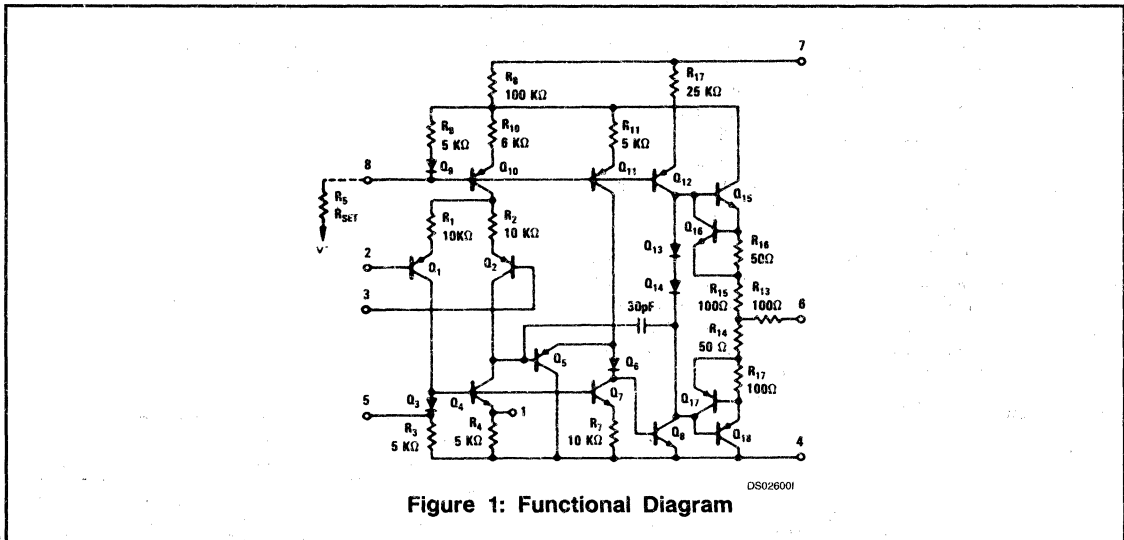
7

$R_8$
100 KΩ

$R_{17}$
25 KΩ

$R_9$
5 KΩ

$R_{10}$
6 KΩ

$R_{11}$
5 KΩ

8

$Q_9$

$Q_{10}$

$Q_{11}$

$Q_{12}$

$Q_{15}$

$R_5$
$R_{SET}$

V⁻

$R_1$
10KΩ

$R_2$
10 KΩ

$Q_{16}$

$R_{16}$
50Ω

2

$Q_1$

$Q_2$

$Q_{13}$

$Q_{14}$

3

30pF

$R_{15}$
100Ω

$R_{13}$
100Ω

6

$R_{14}$
50 Ω

$Q_5$

$Q_6$

$R_{17}$
100Ω

5

$Q_3$

$Q_4$

1

$Q_7$

$Q_{17}$

$R_3$
5 KΩ

$R_4$
5 KΩ

$R_7$
10 KΩ

$Q_8$

$Q_{18}$

4

DS026001

Figure 1: Functional Diagram